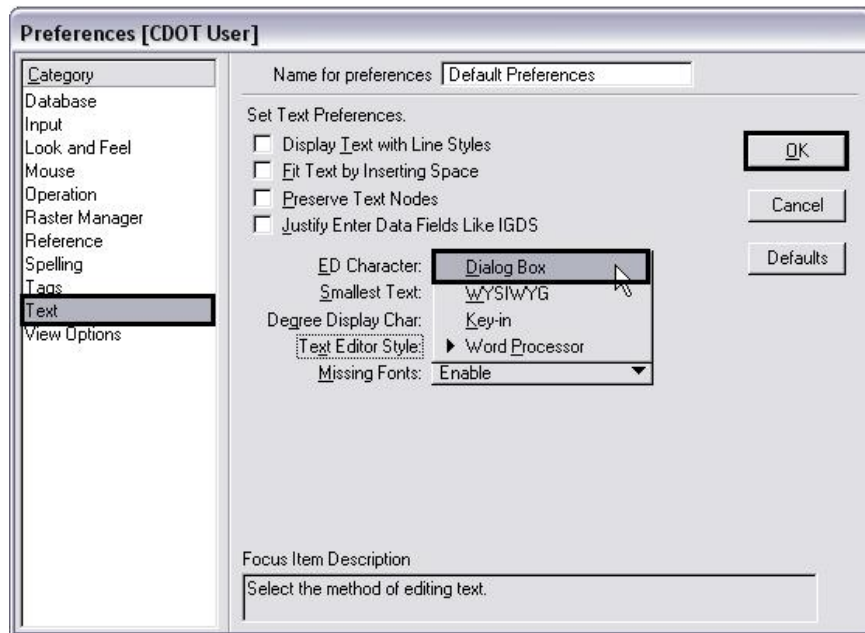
Preferences [CDOT User]

Category
Database
Input
Look and Feel
Mouse
Operation
Raster Manager
Reference
Spelling
Tags
Text
View Options

Name for preferences Default Preferences

Set Text Preferences.

Display Text with Line Styles
Fit Text by Inserting Space
Preserve Text Nodes
Justify Enter Data Fields Like IGDS

ED Character:
Smallest Text:
Degree Display Char:
Text Editor Style:
Missing Fonts: Enable

Dialog Box
WYSIWYG
Key-in
Word Processor

OK
Cancel
Defaults

Focus Item Description
Select the method of editing text.